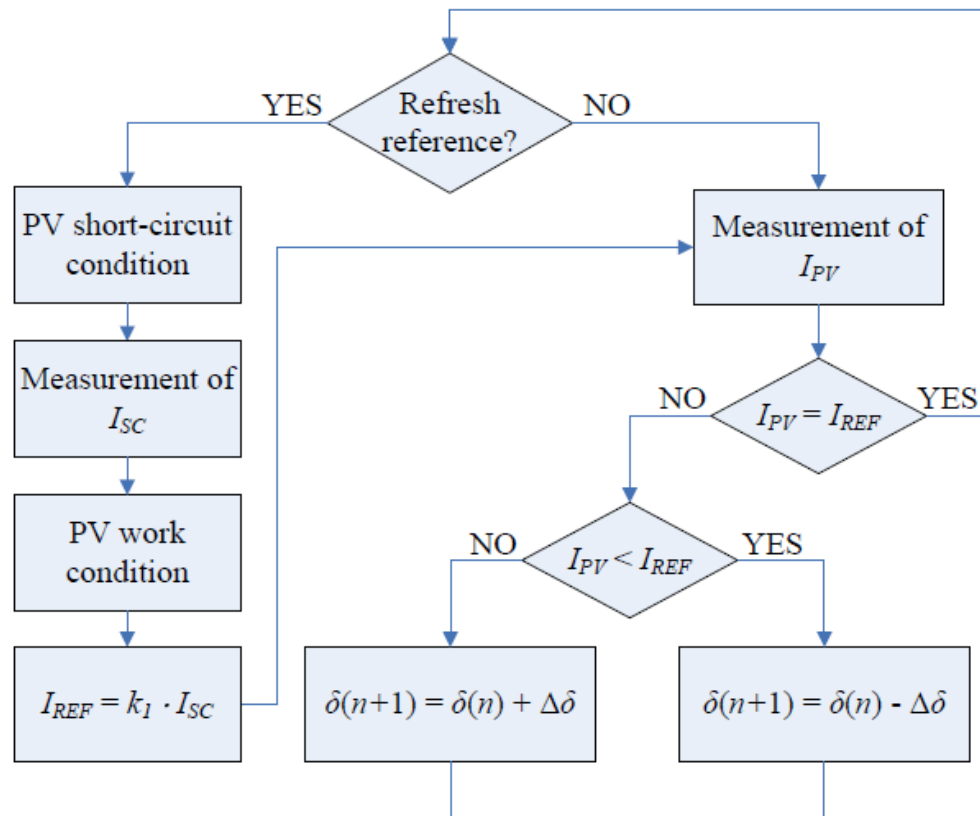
Refresh reference?

YES

NO

PV short-circuit condition

Measurement of $I_{SC}$

PV work condition

$I_{REF} = k_1 \cdot I_{SC}$

Measurement of $I_{PV}$

NO

$I_{PV} = I_{REF}$

YES

NO

$I_{PV} < I_{REF}$

YES

$\delta(n+1) = \delta(n) + \Delta\delta$

$\delta(n+1) = \delta(n) - \Delta\delta$